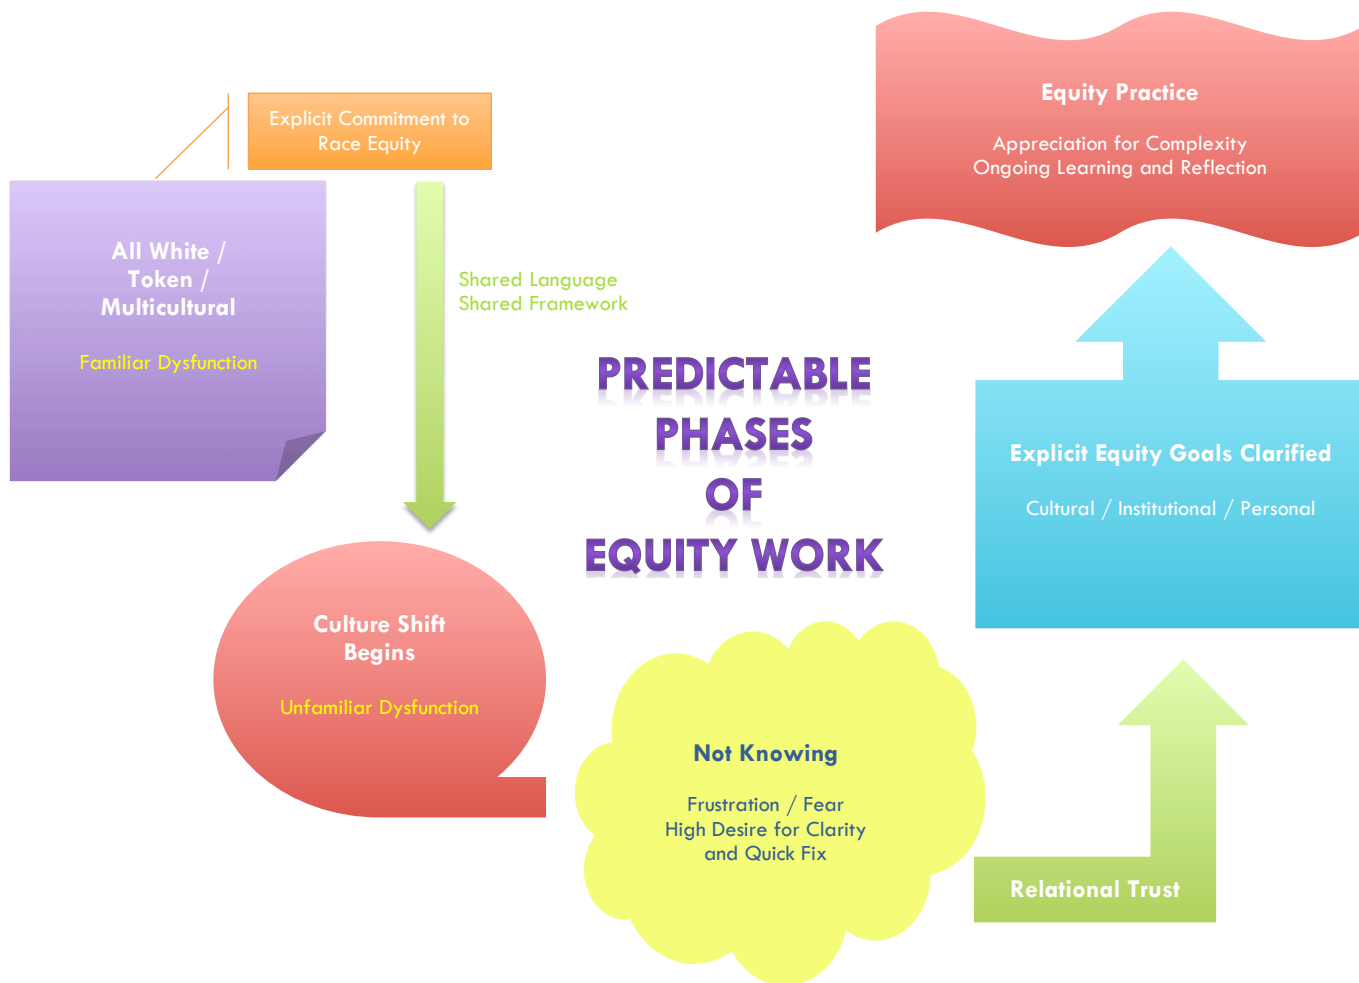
Explicit Commitment to Race Equity

All White / Token / Multicultural

Familiar Dysfunction

Shared Language
Shared Framework

PREDICTABLE PHASES OF EQUITY WORK

Culture Shift Begins

Unfamiliar Dysfunction

Not Knowing

Frustration / Fear
High Desire for Clarity and Quick Fix

Relational Trust

Explicit Equity Goals Clarified

Cultural / Institutional / Personal

Equity Practice

Appreciation for Complexity
Ongoing Learning and Reflection